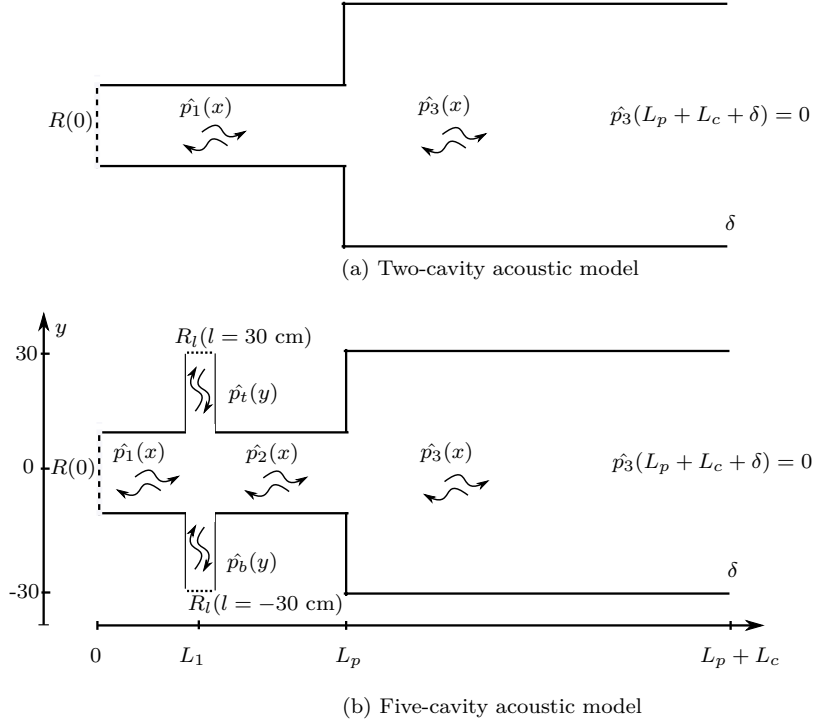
$R(0)$

$\hat{p_1}(x)$

$\hat{p_3}(x)$

$\hat{p_3}(L_p + L_c + \delta) = 0$

$\delta$

(a) Two-cavity acoustic model

$y$

30

$R_l(l = 30 \text{ cm})$

$\hat{p_t}(y)$

0

$R(0)$

$\hat{p_1}(x)$

$\hat{p_2}(x)$

$\hat{p_3}(x)$

$\hat{p_3}(L_p + L_c + \delta) = 0$

$\hat{p_b}(y)$

$\delta$

-30

$R_l(l = -30 \text{ cm})$

0

$L_1$

$L_p$

$L_p + L_c$

(b) Five-cavity acoustic model